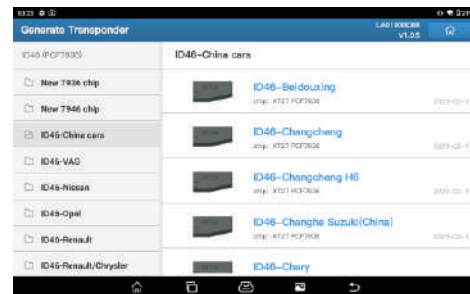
10:23

Generate Transponder

LA01 X00C0B V1.3.5

ID46 (PCF7936)

New 7936 chip

New 7946 chip

ID46-China cars

ID46-VAG

ID46-Nissan

ID46-Opel

ID46-Renault

ID46-Renault/Chrysler

ID46-China cars

ID46-Beidouxing
chip: XT27 PCF7936

2023-03-1

ID46-Changcheng
chip: XT27 PCF7936

2023-03-1

ID46-Changcheng H6
chip: XT27 PCF7936

2023-03-1

ID46-Changhe Suzuki(China)
chip: XT27 PCF7936

2023-03-1

ID46-Chery